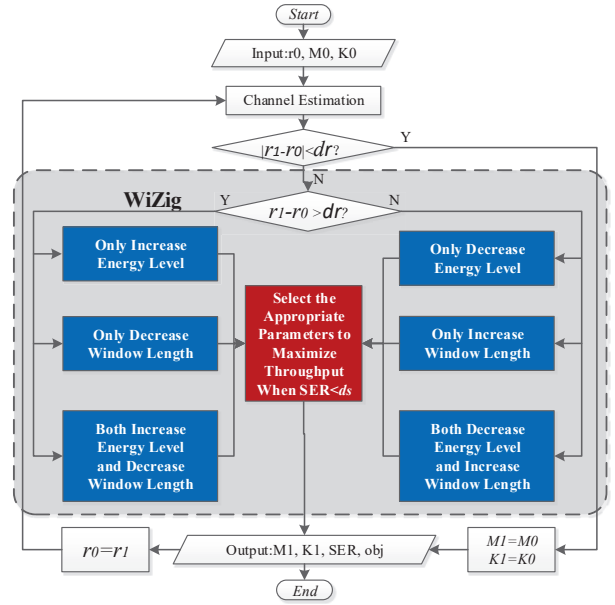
Start

Input:r0, M0, K0

Channel Estimation

$|r_1-r_0|<dr$?

Y

N

WiZig

Y

$r_1-r_0>dr$?

N

Only Increase Energy Level

Only Decrease Window Length

Both Increase Energy Level and Decrease Window Length

Select the Appropriate Parameters to Maximize Throughput When SER<$ds$

Only Decrease Energy Level

Only Increase Window Length

Both Decrease Energy Level and Increase Window Length

$r_0=r_1$

Output:M1, K1, SER, obj

$M1=M0$
$K1=K0$

End